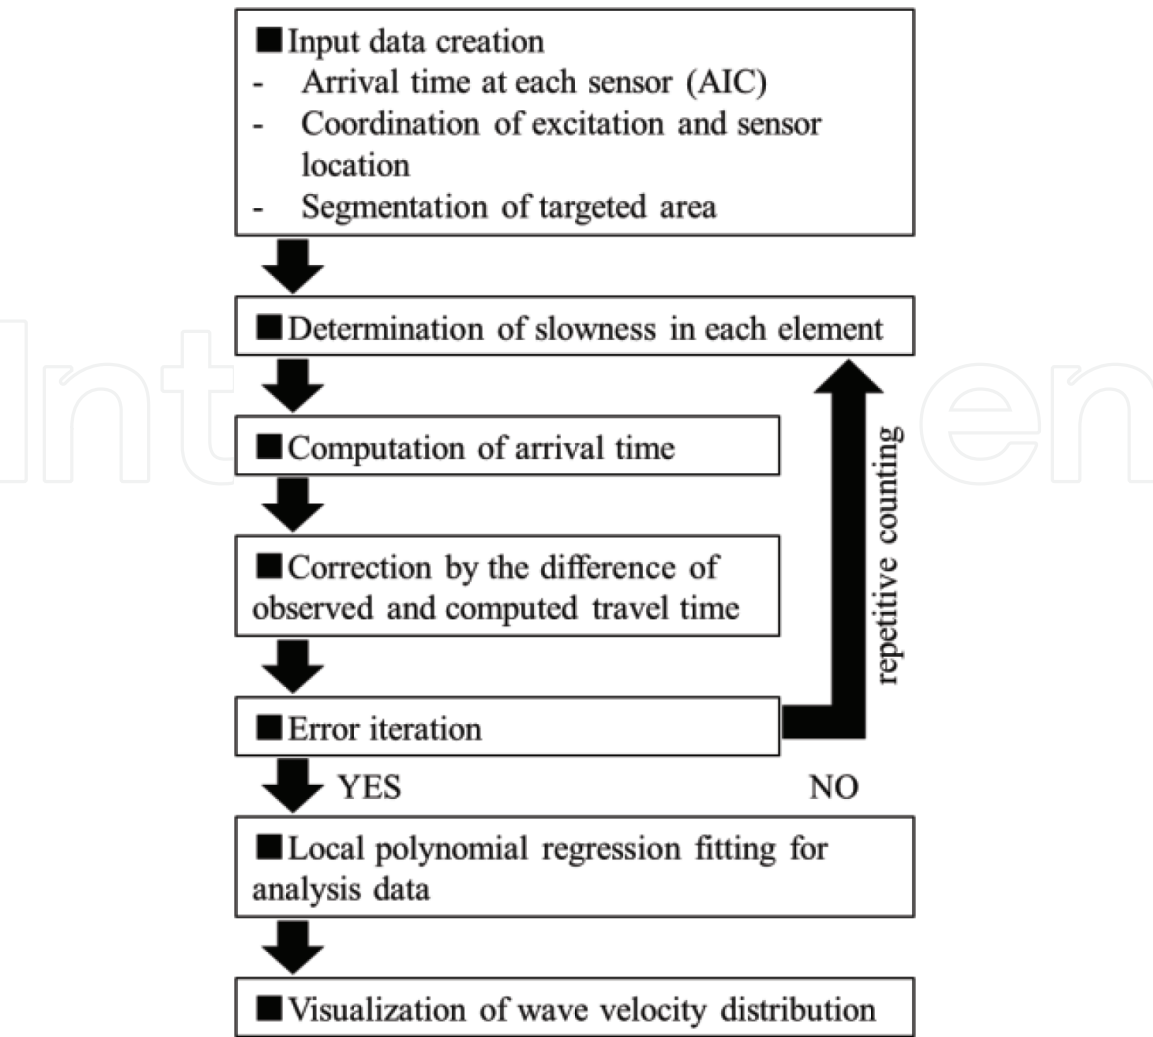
■Input data creation
- Arrival time at each sensor (AIC)
- Coordination of excitation and sensor location
- Segmentation of targeted area

■Determination of slowness in each element

■Computation of arrival time

■Correction by the difference of observed and computed travel time

■Error iteration

repetitive counting

YES

NO

■Local polynomial regression fitting for analysis data

■Visualization of wave velocity distribution